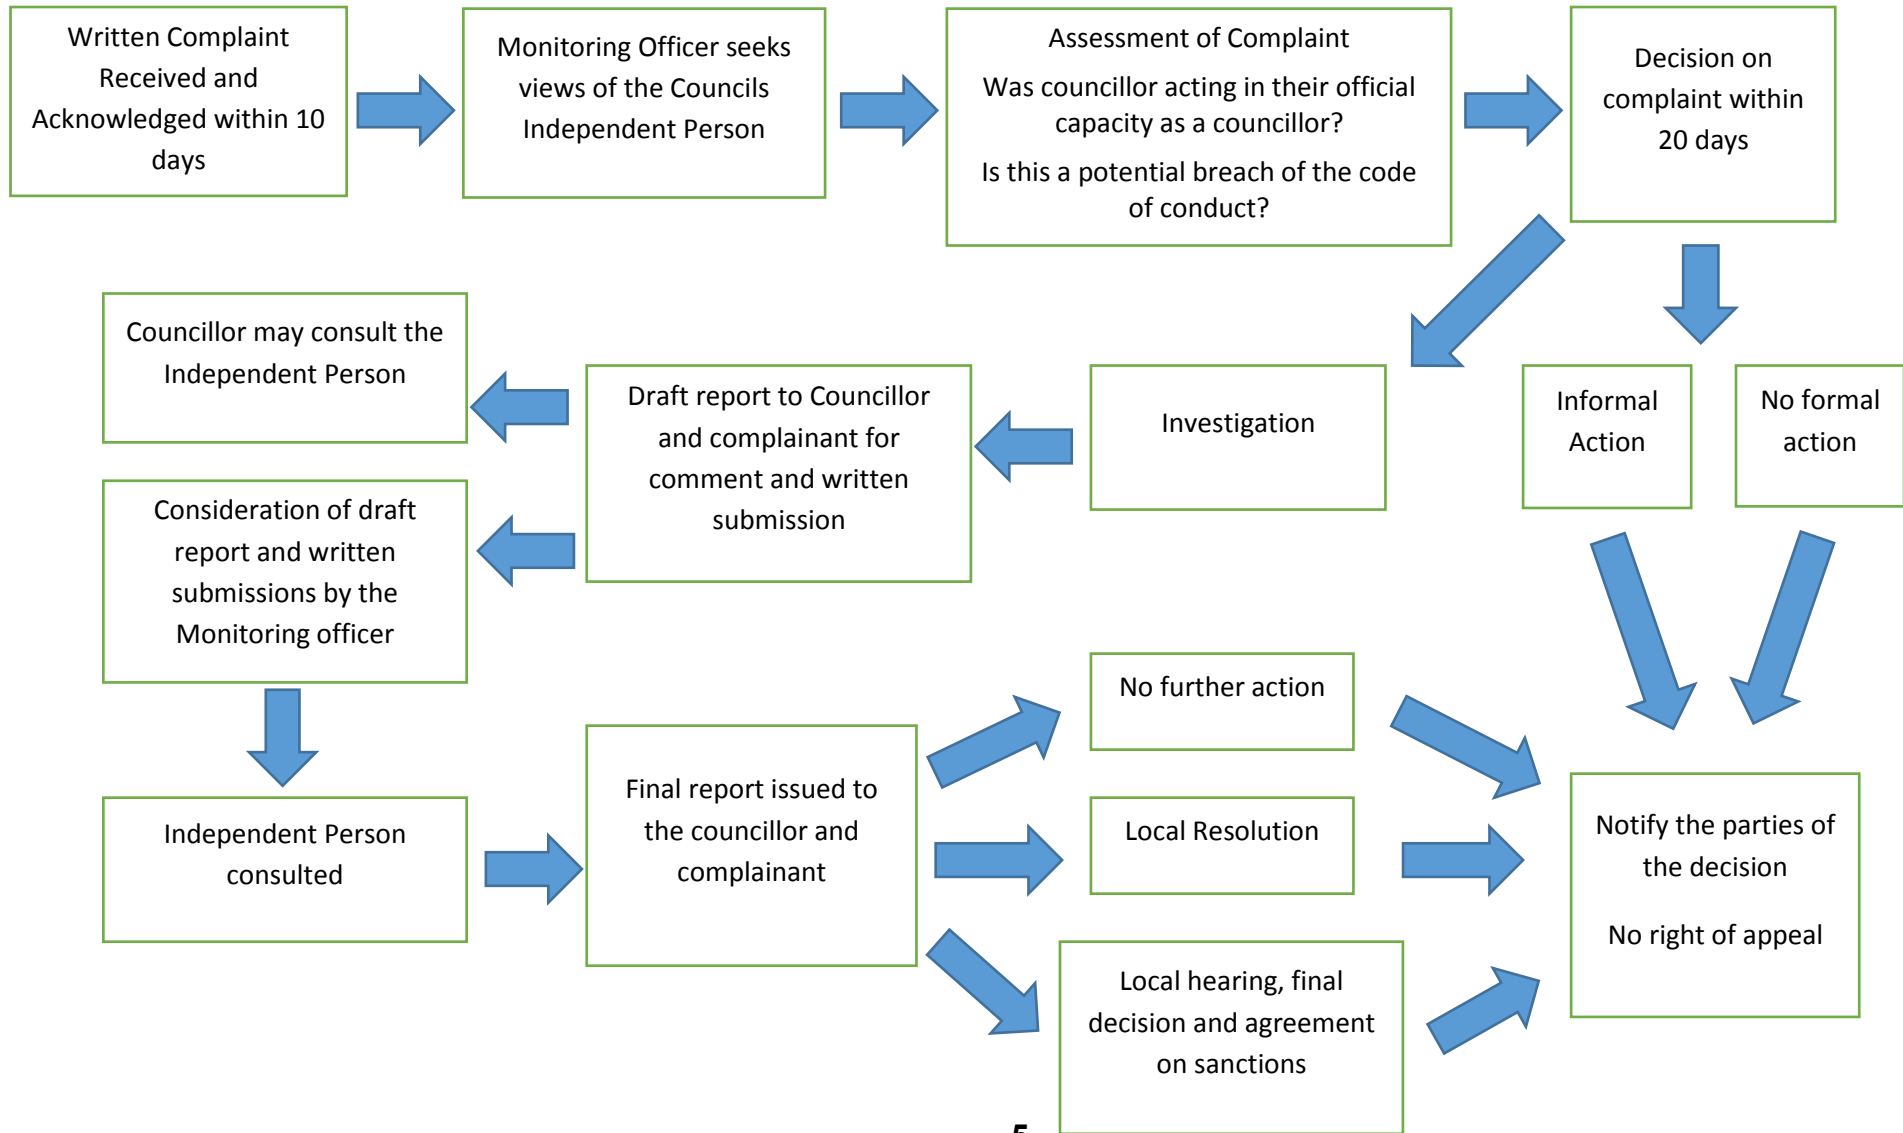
Written Complaint Received and Acknowledged within 10 days

Monitoring Officer seeks views of the Councils Independent Person

Assessment of Complaint

Was councillor acting in their official capacity as a councillor?

Is this a potential breach of the code of conduct?

Decision on complaint within 20 days

Councillor may consult the Independent Person

Draft report to Councillor and complainant for comment and written submission

Investigation

Informal Action

No formal action

Consideration of draft report and written submissions by the Monitoring officer

No further action

Independent Person consulted

Final report issued to the councillor and complainant

Local Resolution

Notify the parties of the decision

No right of appeal

Local hearing, final decision and agreement on sanctions

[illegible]